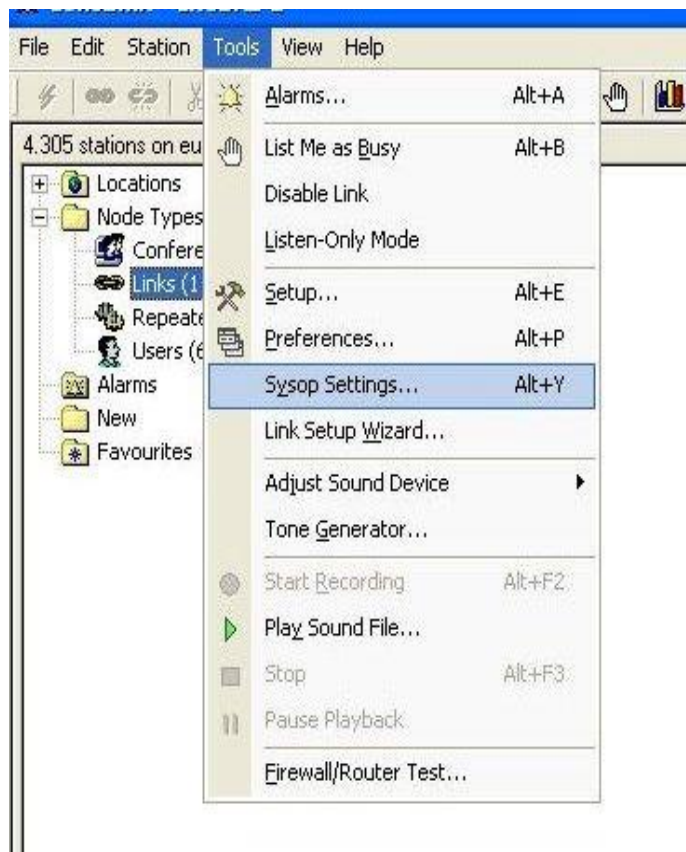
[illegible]

File Edit Station Tools View Help

4.305 stations on eu

Locations
Node Types
Confere
Links (1
Repeate
Users (6
Alarms
New
Favourites

Alarms... Alt+A
List Me as Busy Alt+B
Disable Link
Listen-Only Mode
Setup... Alt+E
Preferences... Alt+P
Sysop Settings... Alt+Y
Link Setup Wizard...
Adjust Sound Device
Tone Generator...
Start Recording Alt+F2
Play Sound File...
Stop Alt+F3
Pause Playback
Firewall/Router Test...